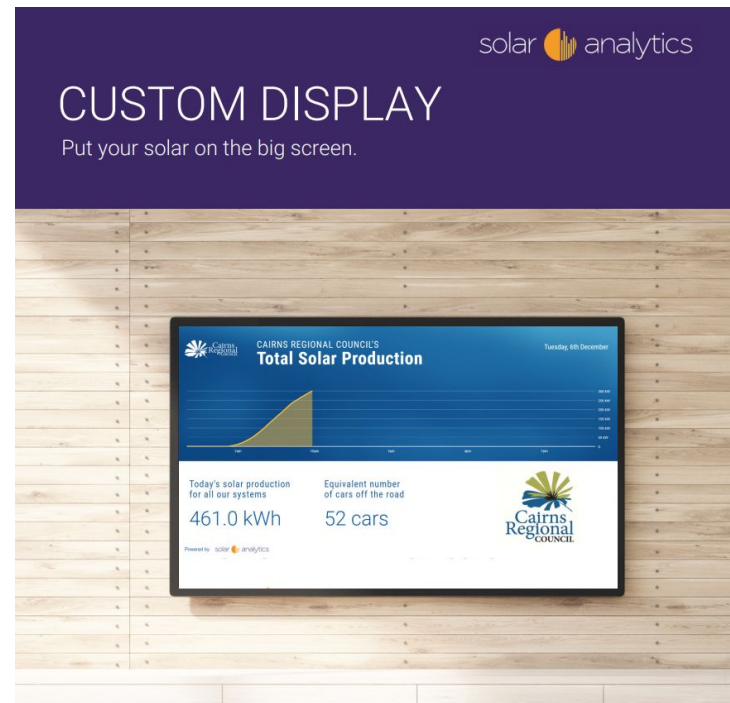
solar analytics

CUSTOM DISPLAY

Put your solar on the big screen.

Cairns Regional

CAIRNS REGIONAL COUNCIL'S

Total Solar Production

Tuesday, 6th December

Today's solar production for all our systems

461.0 kWh

Equivalent number of cars off the road

52 cars

Cairns Regional COUNCIL

Powered by solar analytics